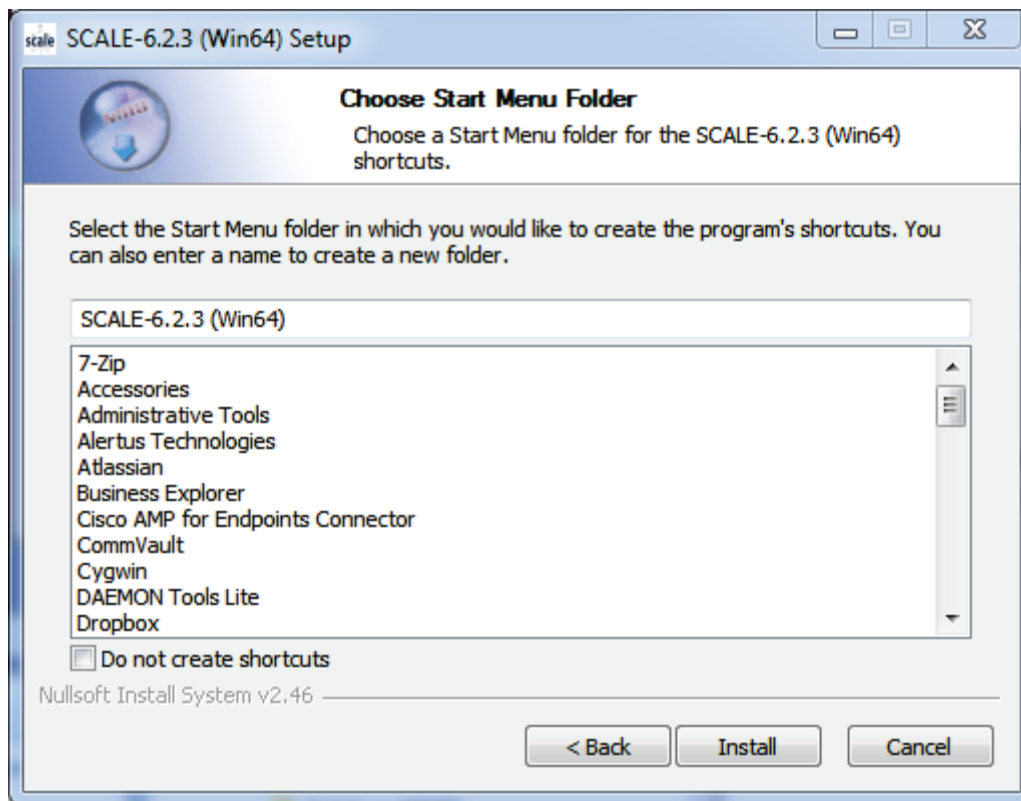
scale SCALE-6.2.3 (Win64) Setup

Choose Start Menu Folder

Choose a Start Menu folder for the SCALE-6.2.3 (Win64) shortcuts.

Select the Start Menu folder in which you would like to create the program's shortcuts. You can also enter a name to create a new folder.

SCALE-6.2.3 (Win64)

7-Zip
Accessories
Administrative Tools
Alertus Technologies
Atlassian
Business Explorer
Cisco AMP for Endpoints Connector
CommVault
Cygwin
DAEMON Tools Lite
Dropbox

Do not create shortcuts

Nullsoft Install System v2.46

< Back
Install
Cancel